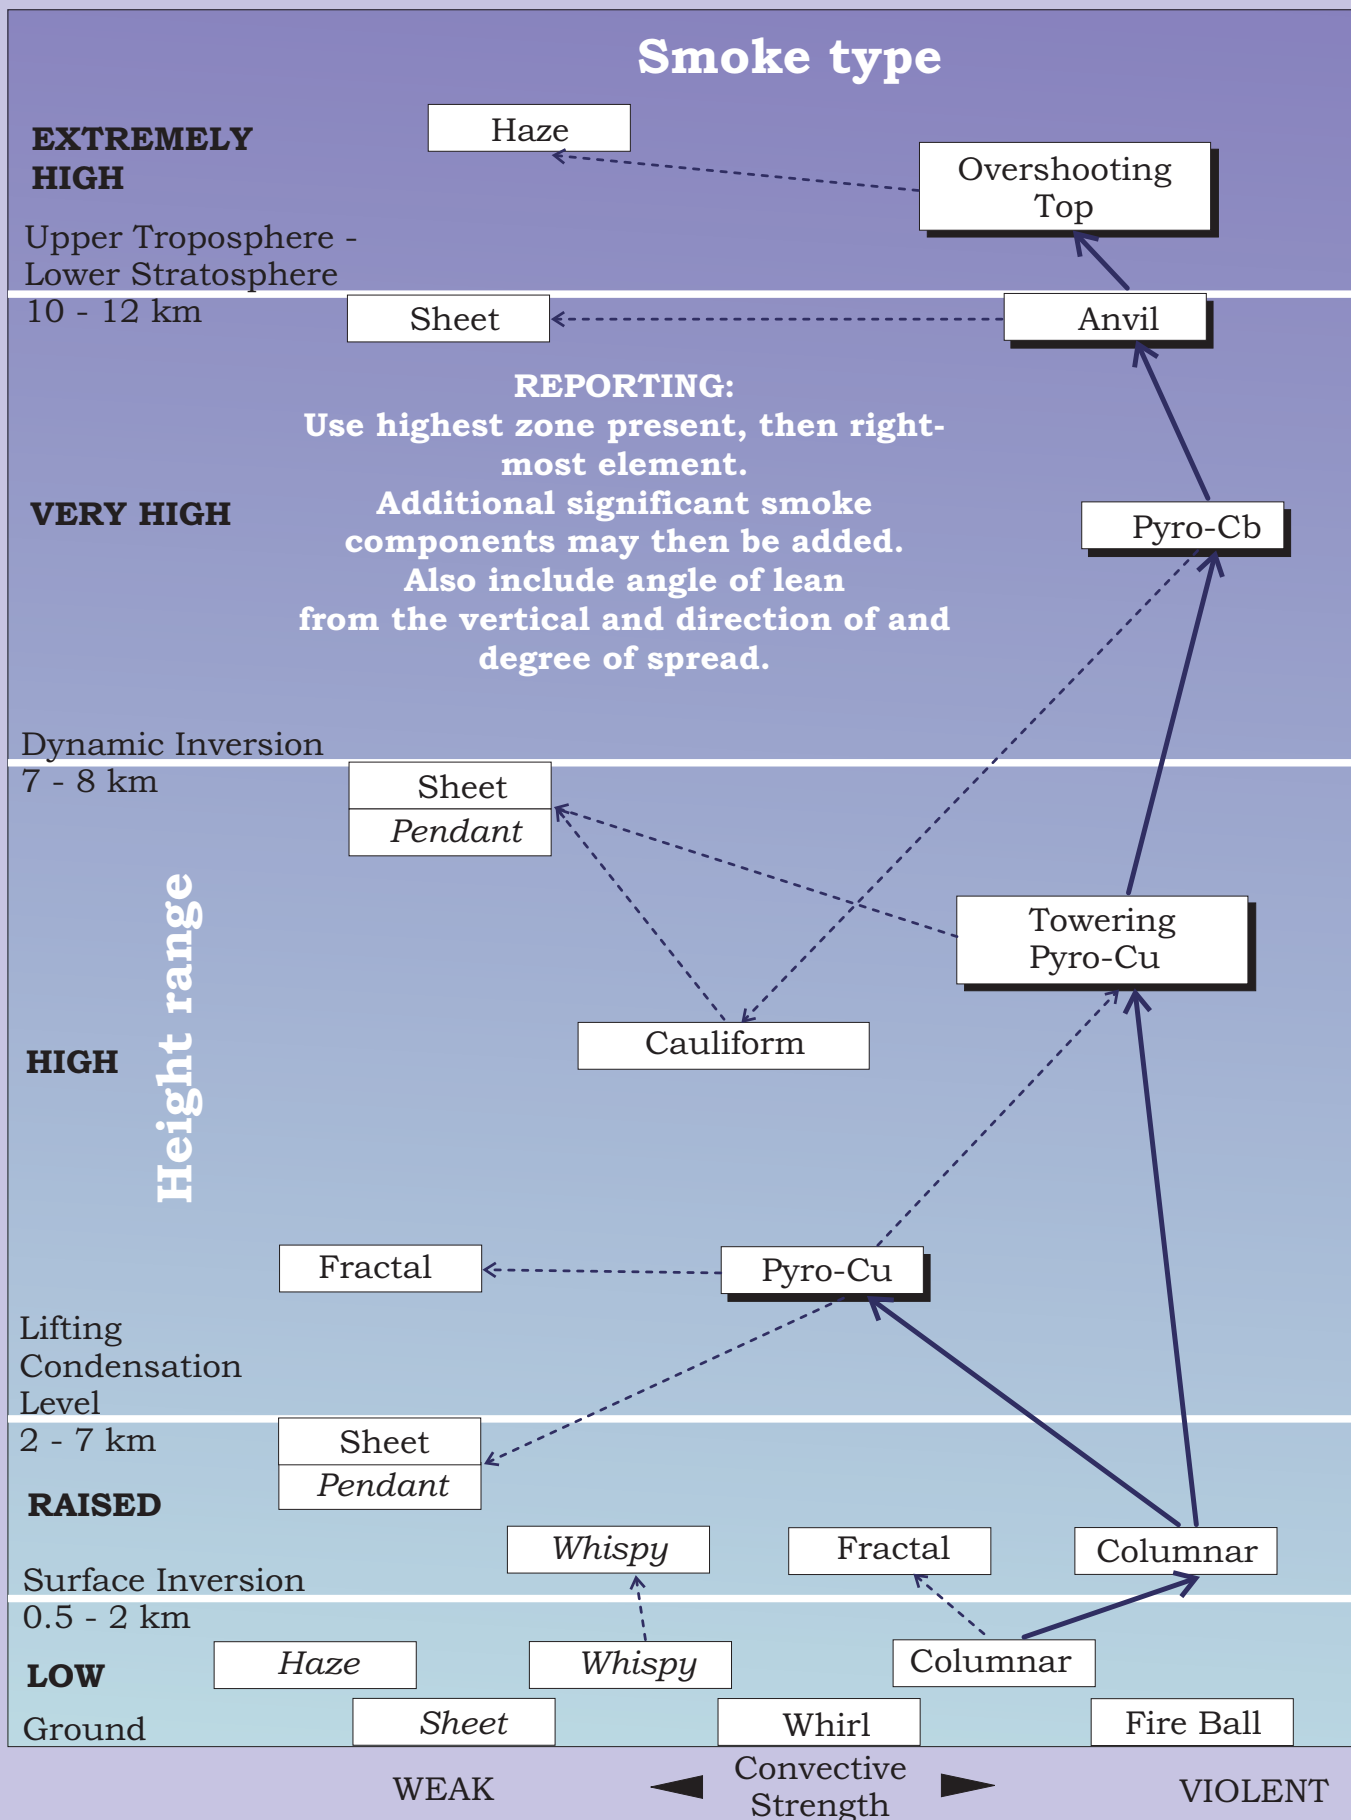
Smoke type

EXTREMELY HIGH

Haze

Overshooting Top

Upper Troposphere - Lower Stratosphere
10 - 12 km

Sheet

Anvil

REPORTING:
Use highest zone present, then rightmost element.
Additional significant smoke components may then be added.
Also include angle of lean from the vertical and direction of and degree of spread.

VERY HIGH

Pyro-Cb

Dynamic Inversion
7 - 8 km

Sheet
*Pendant*

Height range

Towering Pyro-Cu

Cauliform

HIGH

Fractal

Pyro-Cu

Lifting Condensation Level
2 - 7 km

Sheet
*Pendant*

RAISED

*Whispy*

Fractal

Columnar

Surface Inversion
0.5 - 2 km

LOW

*Haze*

*Whispy*

Columnar

Ground

*Sheet*

Whirl

Fire Ball

WEAK

Convective Strength

VIOLENT